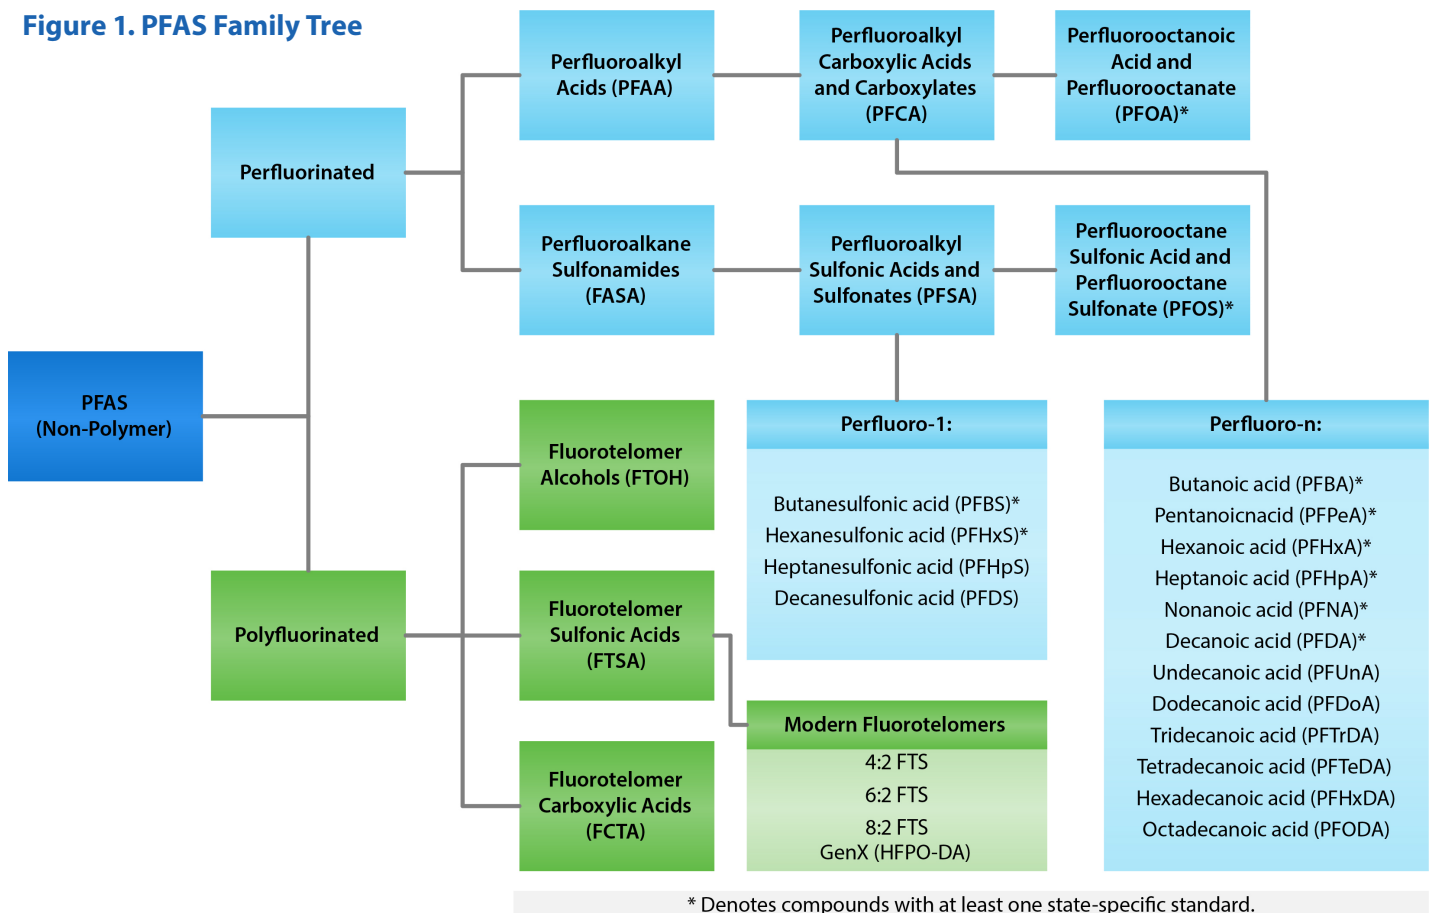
Figure 1. PFAS Family Tree

PFAS (Non-Polymer)

Perfluorinated

Perfluoroalkyl Acids (PFAA)

Perfluoroalkyl Carboxylic Acids and Carboxylates (PFCA)

Perfluorooctanoic Acid and Perfluorooctanate (PFOA)*

Perfluoroalkane Sulfonamides (FASA)

Perfluoroalkyl Sulfonic Acids and Sulfonates (PFSA)

Perfluorooctane Sulfonic Acid and Perfluorooctane Sulfonate (PFOS)*

Perfluoro-1:

Butanesulfonic acid (PFBS)*
Hexanesulfonic acid (PFHxS)*
Heptanesulfonic acid (PFHpS)
Decanesulfonic acid (PFDS)

Perfluoro-n:

Butanoic acid (PFBA)*
Pentanoicnacid (PFPeA)*
Hexanoic acid (PFHxA)*
Heptanoic acid (PFHpA)*
Nonanoic acid (PFNA)*
Decanoic acid (PFDA)*
Undecanoic acid (PFUnA)
Dodecanoic acid (PFDoA)
Tridecanoic acid (PFTrDA)
Tetradecanoic acid (PFTeDA)
Hexadecanoic acid (PFHxDA)
Octadecanoic acid (PFODA)

Polyfluorinated

Fluorotelomer Alcohols (FTOH)

Fluorotelomer Sulfonic Acids (FTSA)

Fluorotelomer Carboxylic Acids (FCTA)

Modern Fluorotelomers

4:2 FTS
6:2 FTS
8:2 FTS
GenX (HFPO-DA)

* Denotes compounds with at least one state-specific standard.